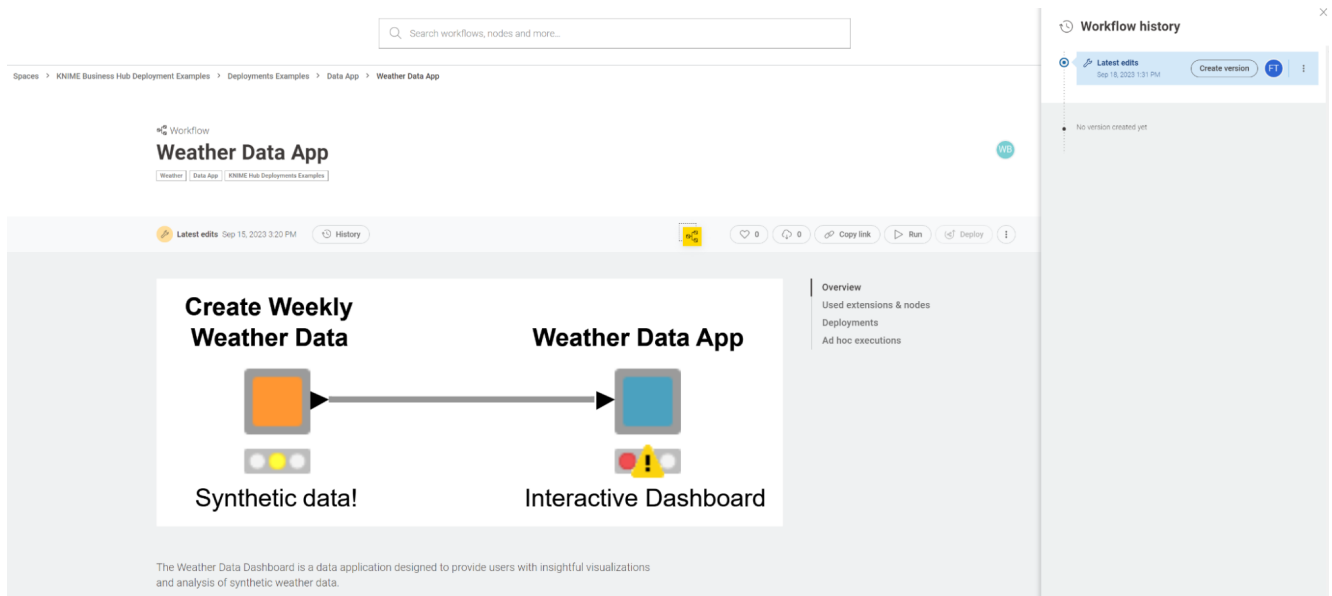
Search workflows, nodes and more...

Spaces > KNIME Business Hub Deployment Examples > Deployments Examples > Data App > Weather Data App

Workflow

Weather Data App

Weather | Data App | KNIME Hub Deployments Examples

WB

Latest edits Sep 15, 2023 3:20 PM History

0 0 Copy link Run Deploy

Create Weekly Weather Data

Weather Data App

Synthetic data!

Interactive Dashboard

Overview
Used extensions & nodes
Deployments
Ad hoc executions

The Weather Data Dashboard is a data application designed to provide users with insightful visualizations and analysis of synthetic weather data.

Workflow history

Latest edits
Sep 18, 2023 1:31 PM
Create version
FT

No version created yet